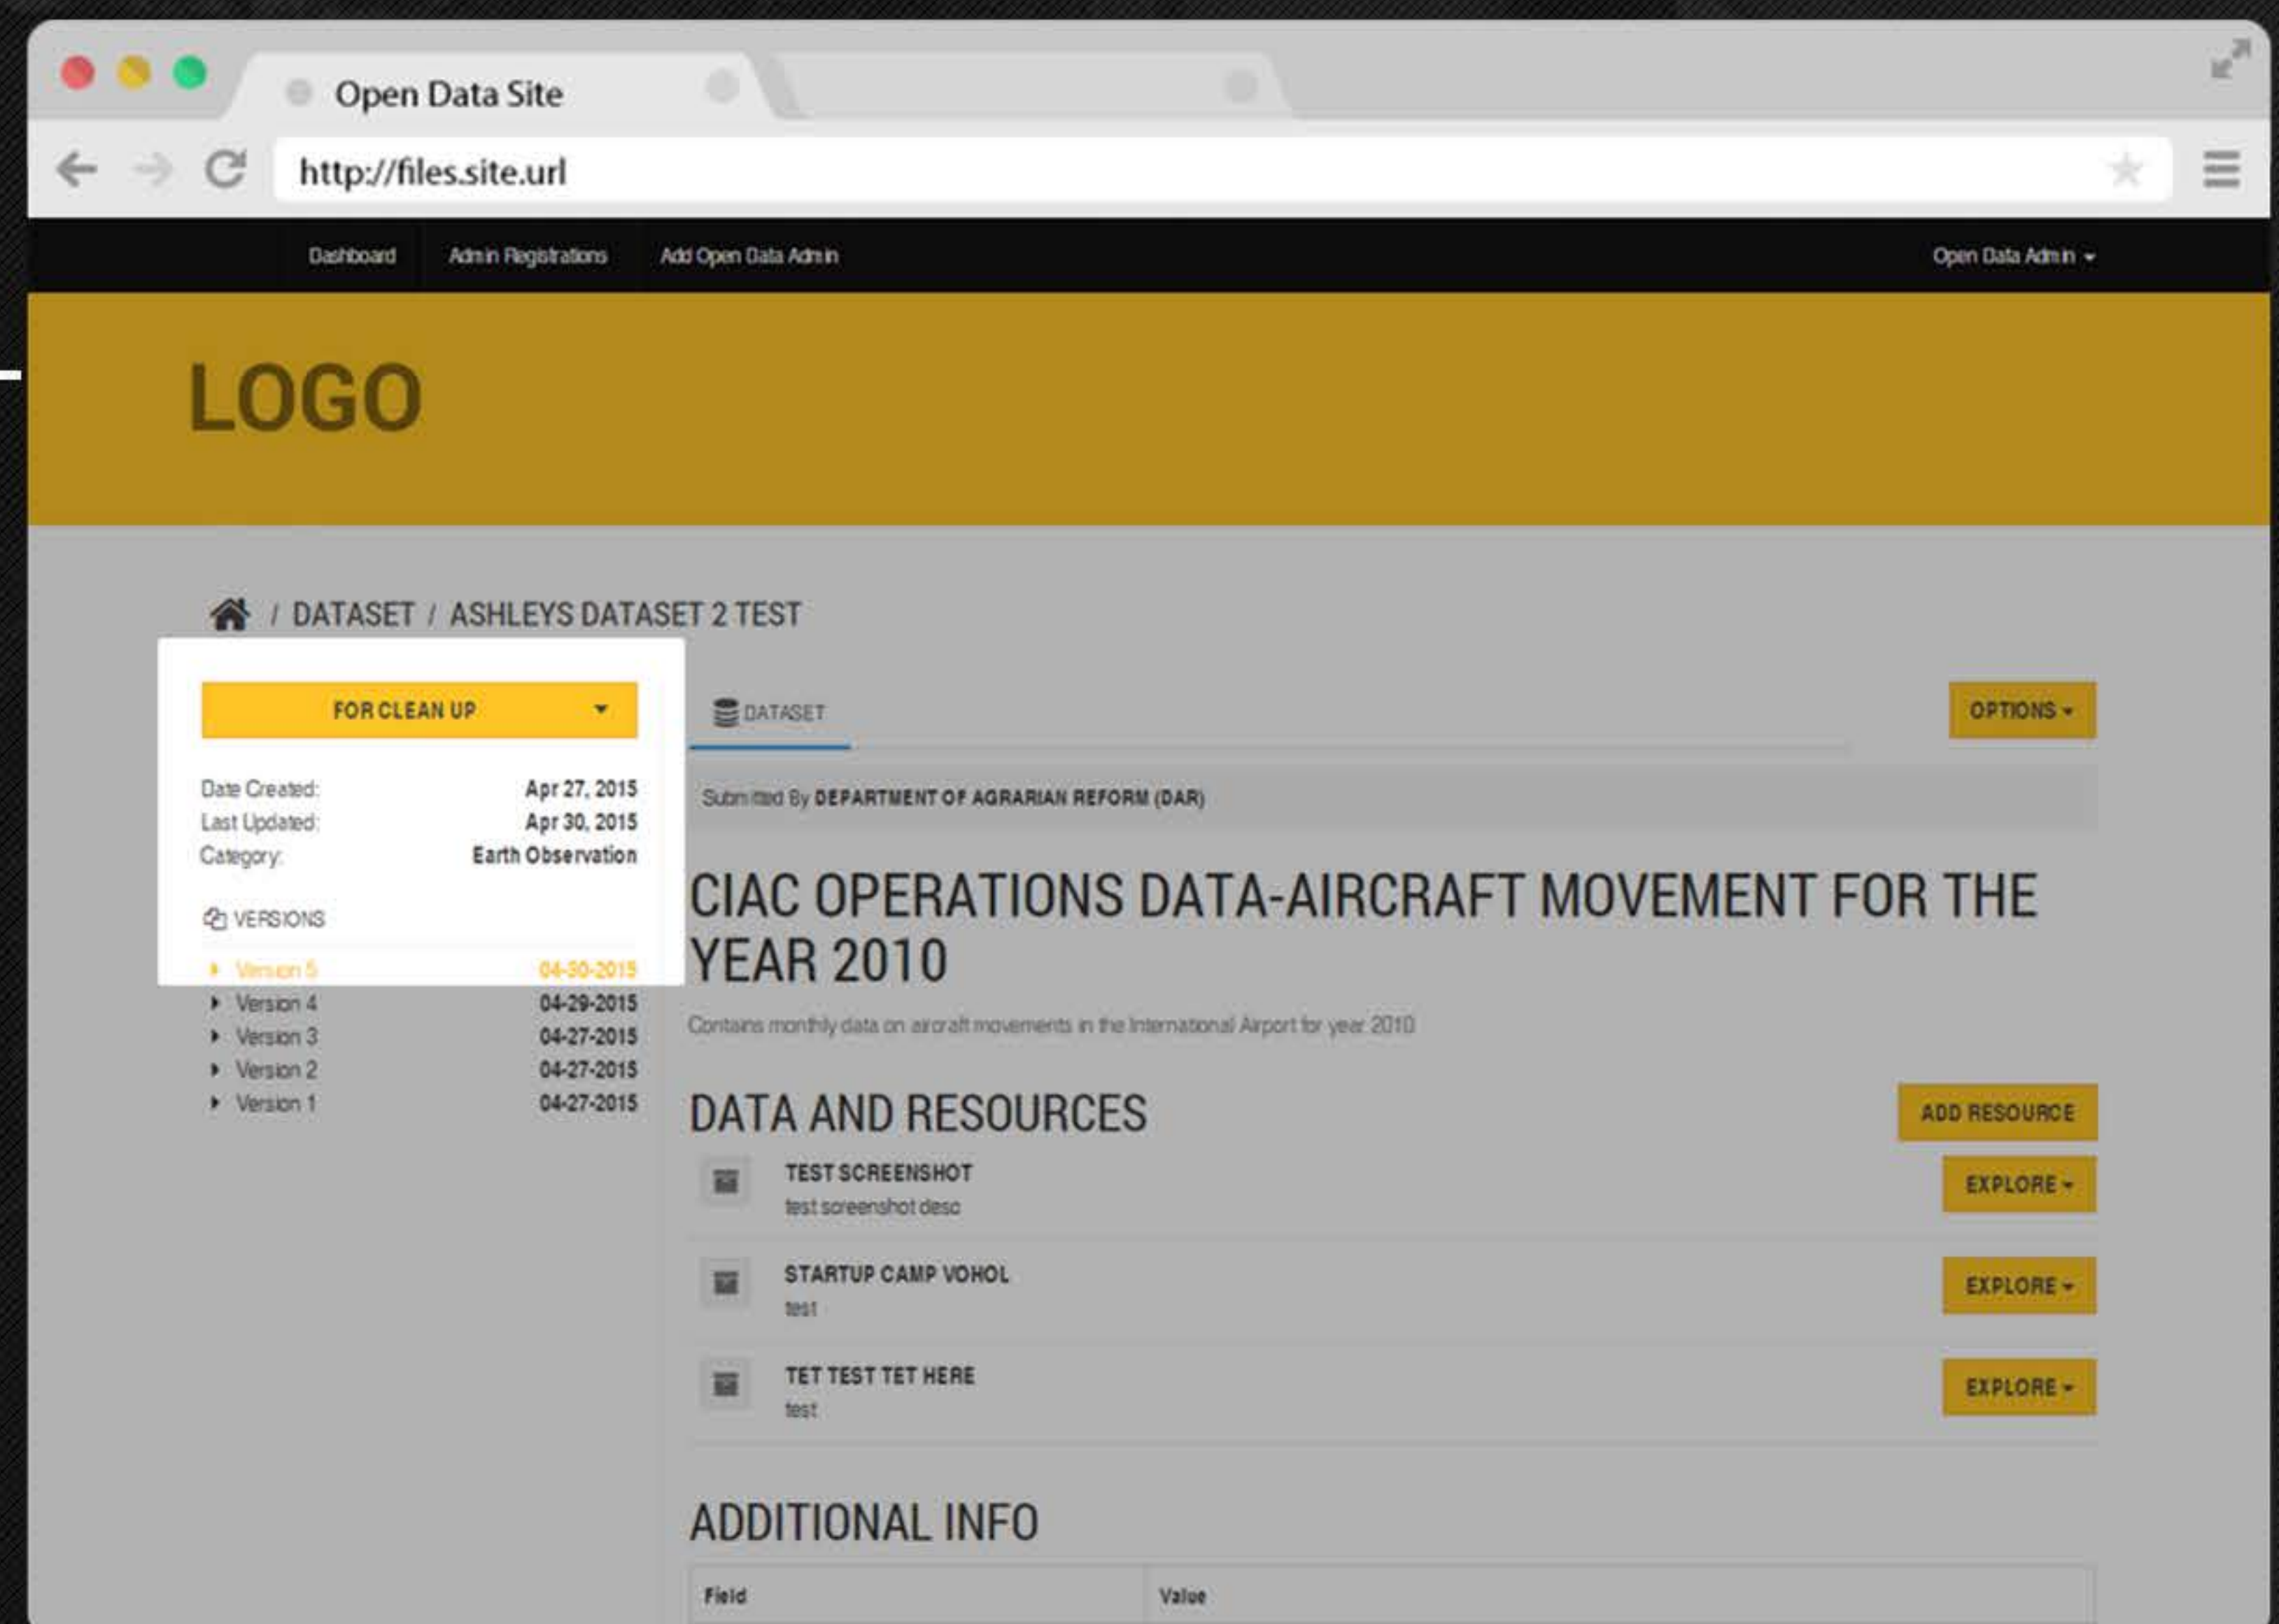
Open Data Site

http://files.site.url

Dashboard Admin Registrations Add Open Data Admin Open Data Admin

LOGO

/ DATASET / ASHLEYS DATASET 2 TEST

FOR CLEAN UP

Date Created: Apr 27, 2015
Last Updated: Apr 30, 2015
Category: Earth Observation

VERSIONS

| | |
|---|---|
| Version 5 | 04-30-2015 |
| Version 4 | 04-29-2015 |
| Version 3 | 04-27-2015 |
| Version 2 | 04-27-2015 |
| Version 1 | 04-27-2015 |

DATASET

OPTIONS

Submitted By DEPARTMENT OF AGRARIAN REFORM (DAR)

CIAC OPERATIONS DATA-AIRCRAFT MOVEMENT FOR THE YEAR 2010

Contains monthly data on aircraft movements in the International Airport for year 2010

DATA AND RESOURCES

ADD RESOURCE

TEST SCREENSHOT
test screenshot desc
EXPLORE

STARTUP CAMP VOHOL
test
EXPLORE

TET TEST TET HERE
test
EXPLORE

ADDITIONAL INFO

| Field | Value |
|---|---|